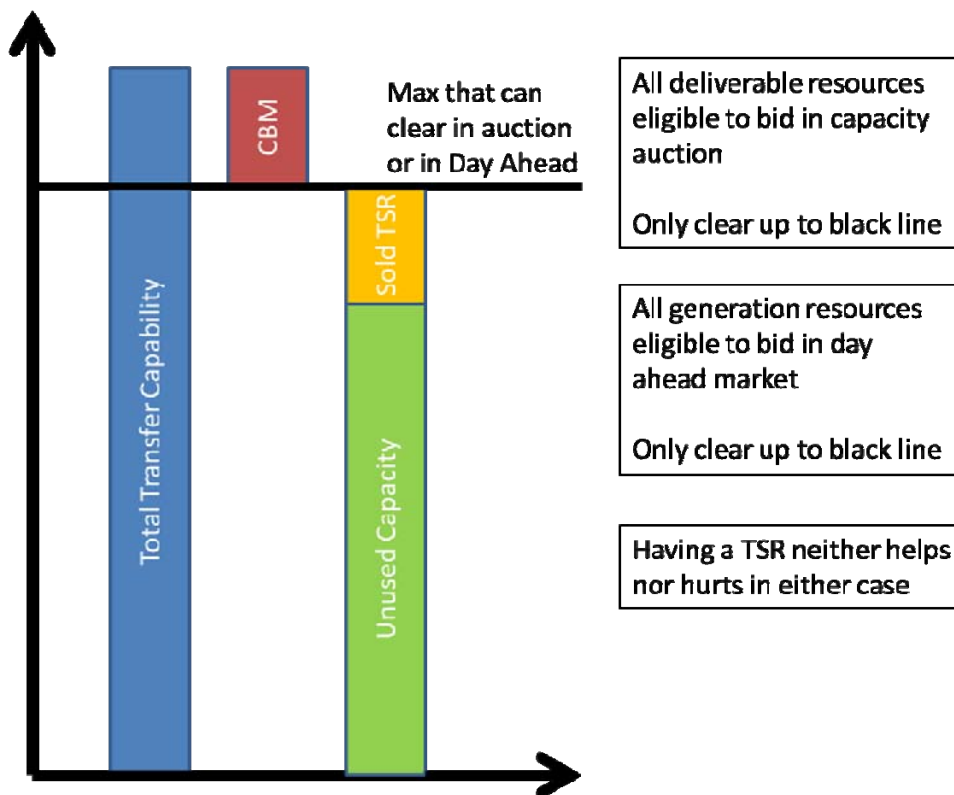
CBM

Max that can clear in auction or in Day Ahead

Total Transfer Capability

Sold TSR

Unused Capacity

All deliverable resources eligible to bid in capacity auction

Only clear up to black line

All generation resources eligible to bid in day ahead market

Only clear up to black line

Having a TSR neither helps nor hurts in either case